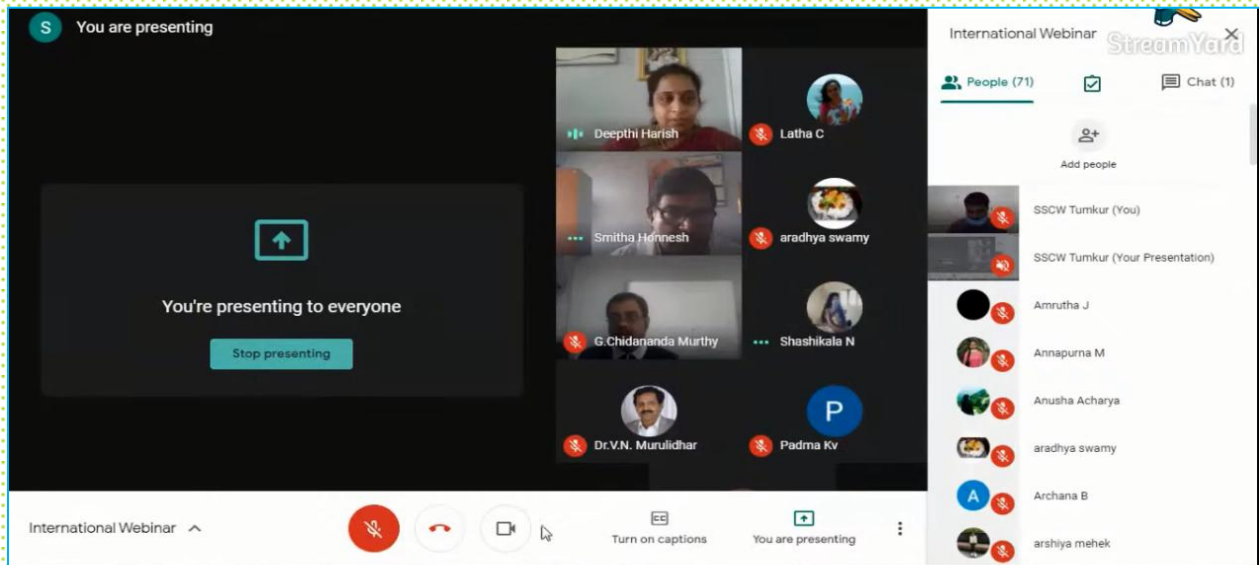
S You are presenting

You're presenting to everyone

Stop presenting

Deepthi Harish

Latha C

Smitha Honnesh

aradhya swamy

G.Chidananda Murthy

Shashikala N

Dr.V.N. Murulidhar

P

Padma Kv

International Webinar

StreamYard

People (71)

Chat (1)

Add people

SSCW Tumkur (You)

SSCW Tumkur (Your Presentation)

Amrutha J

Annapurna M

Anusha Acharya

aradhya swamy

A

Archana B

arshiya mehek

International Webinar

CC

Turn on captions

You are presenting